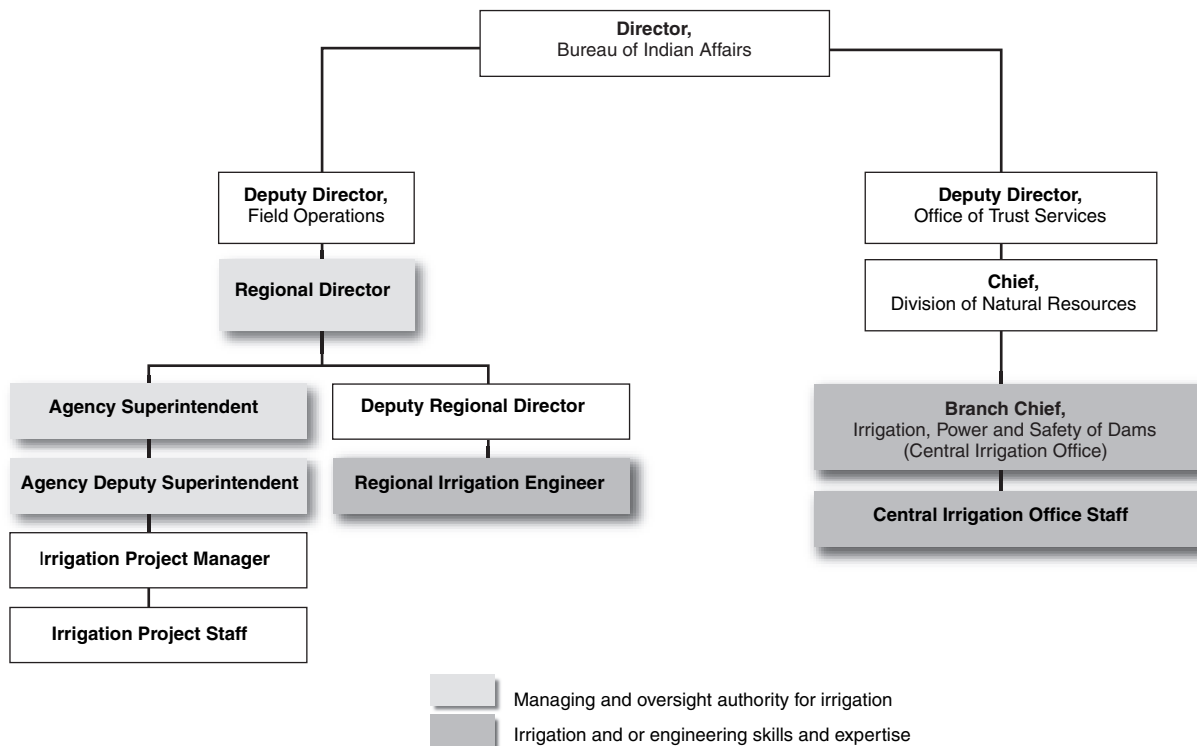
**Director,**
Bureau of Indian Affairs

**Deputy Director,**
Field Operations

**Regional Director**

**Agency Superintendent**

**Agency Deputy Superintendent**

**Irrigation Project Manager**

**Irrigation Project Staff**

**Deputy Regional Director**

**Regional Irrigation Engineer**

**Deputy Director,**
Office of Trust Services

**Chief,**
Division of Natural Resources

**Branch Chief,**
Irrigation, Power and Safety of Dams
(Central Irrigation Office)

**Central Irrigation Office Staff**

Managing and oversight authority for irrigation

Irrigation and or engineering skills and expertise